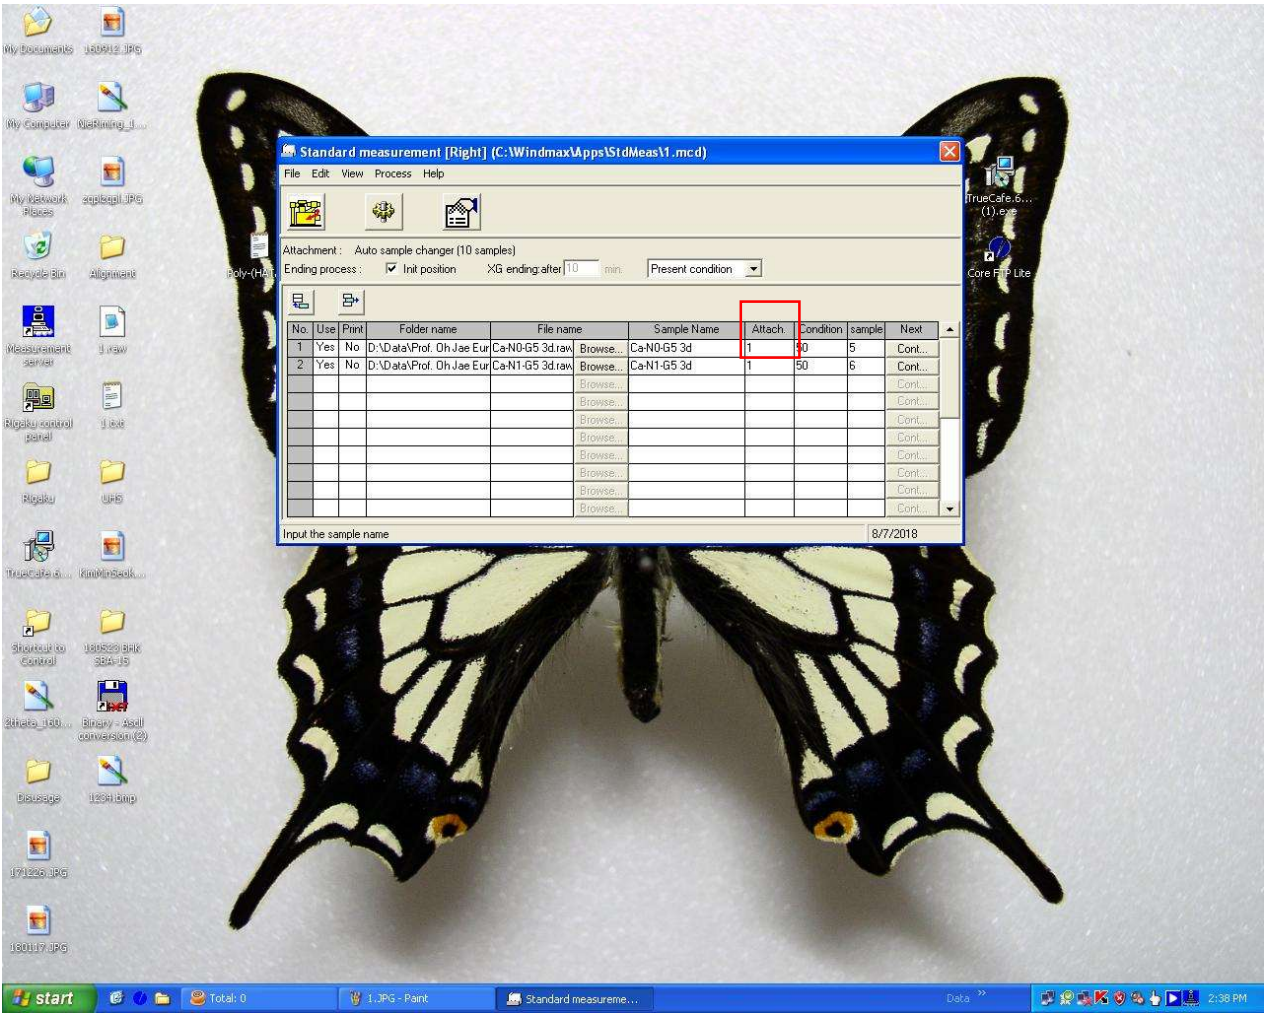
My Documents 160912.JPG
My Computer NeFitting_...
My Network Places zqlzqll.JPG
Recycle Bin Alignment
Measurement server 1.raw
Rigaku control panel 1.txt
Rigaku UHS
TrueCafe... KimMinSeok...
Shortcut to Control 180523 BHK SBA-15
2theta_160... Binary - Ascii conversion(2)
Disusage 1234.bmp
171226.JPG
180117.JPG
Poly-(HAT
TrueCafe.6...(1).exe
Core FTP Lite

Standard measurement [Right] (C:\Windmax\Apps\StdMeas\1.mcd)
File Edit View Process Help

Attachment : Auto sample changer (10 samples)
Ending process : Init position XG ending:after 10 min Present condition

| No. | Use | Print | Folder name | File name | | Sample Name | Attach. | Condition | sample | Next |
|---|---|---|---|---|---|---|---|---|---|---|
| 1 | Yes | No | D:\Data\Prof. Oh Jae Eur | Ca-N0-G5 3d.raw | Browse... | Ca-N0-G5 3d | 1 | 50 | 5 | Cont... |
| 2 | Yes | No | D:\Data\Prof. Oh Jae Eur | Ca-N1-G5 3d.raw | Browse... | Ca-N1-G5 3d | 1 | 50 | 6 | Cont... |
| | | | | | Browse... | | | | | Cont... |
| | | | | | Browse... | | | | | Cont... |
| | | | | | Browse... | | | | | Cont... |
| | | | | | Browse... | | | | | Cont... |
| | | | | | Browse... | | | | | Cont... |
| | | | | | Browse... | | | | | Cont... |
| | | | | | Browse... | | | | | Cont... |
| | | | | | Browse... | | | | | Cont... |

Input the sample name 8/7/2018

start Total: 0 1.JPG - Paint Standard measureme... Data 2:38 PM